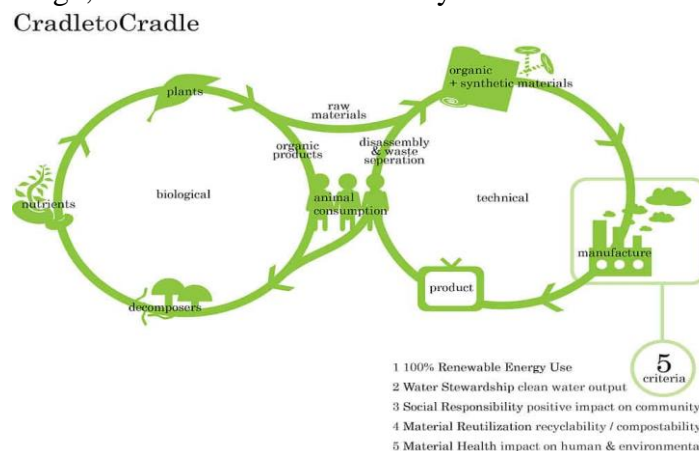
CradletoCradle

plants

raw materials

organic + synthetic materials

organic products

disassembly & waste seperation

nutrients

biological

animal consumption

technical

manufacture

product

decomposers

5 criteria

1 100% Renewable Energy Use
2 Water Stewardship clean water output
3 Social Responsibility positive impact on community
4 Material Reutilization recyclability / compostability
5 Material Health impact on human & environmenta